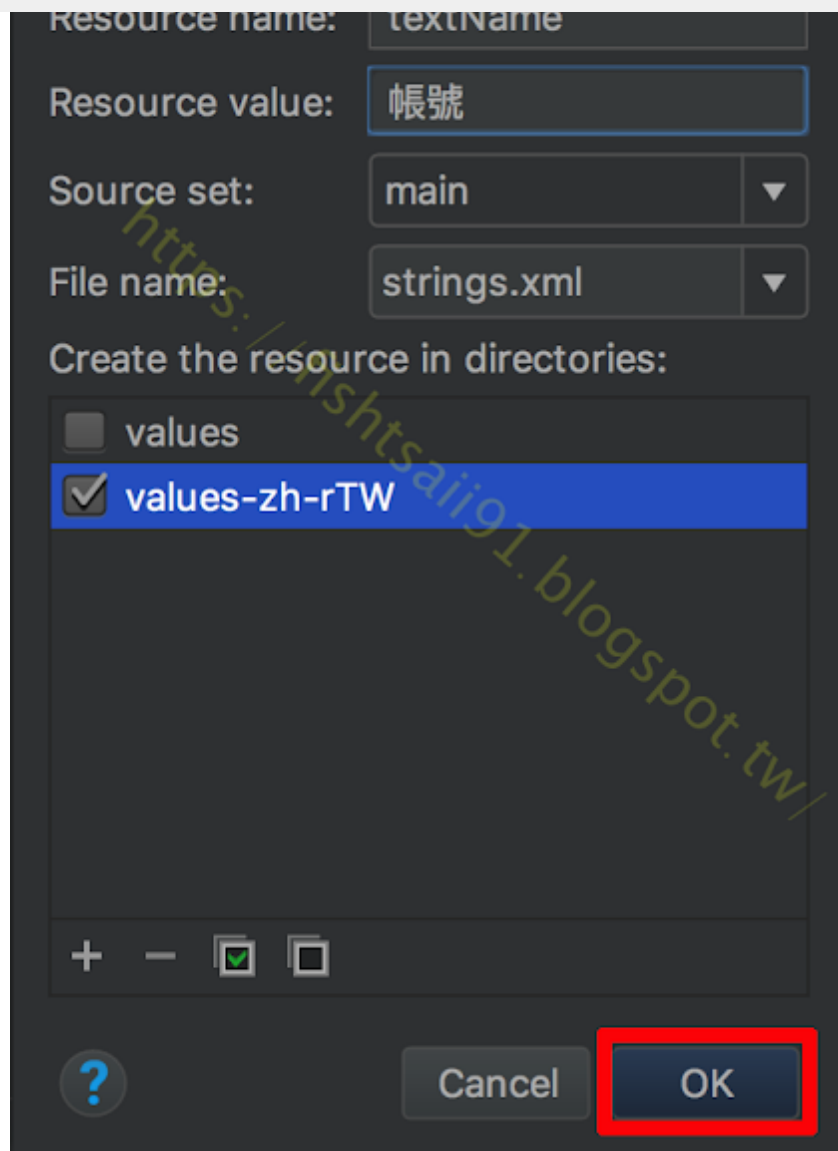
Resource name: textName

Resource value: 帳號

Source set: main

File name: strings.xml

Create the resource in directories:

values

values-zh-rTW

+ −

?

Cancel

OK

https://nshtsaii91.blogspot.tw/